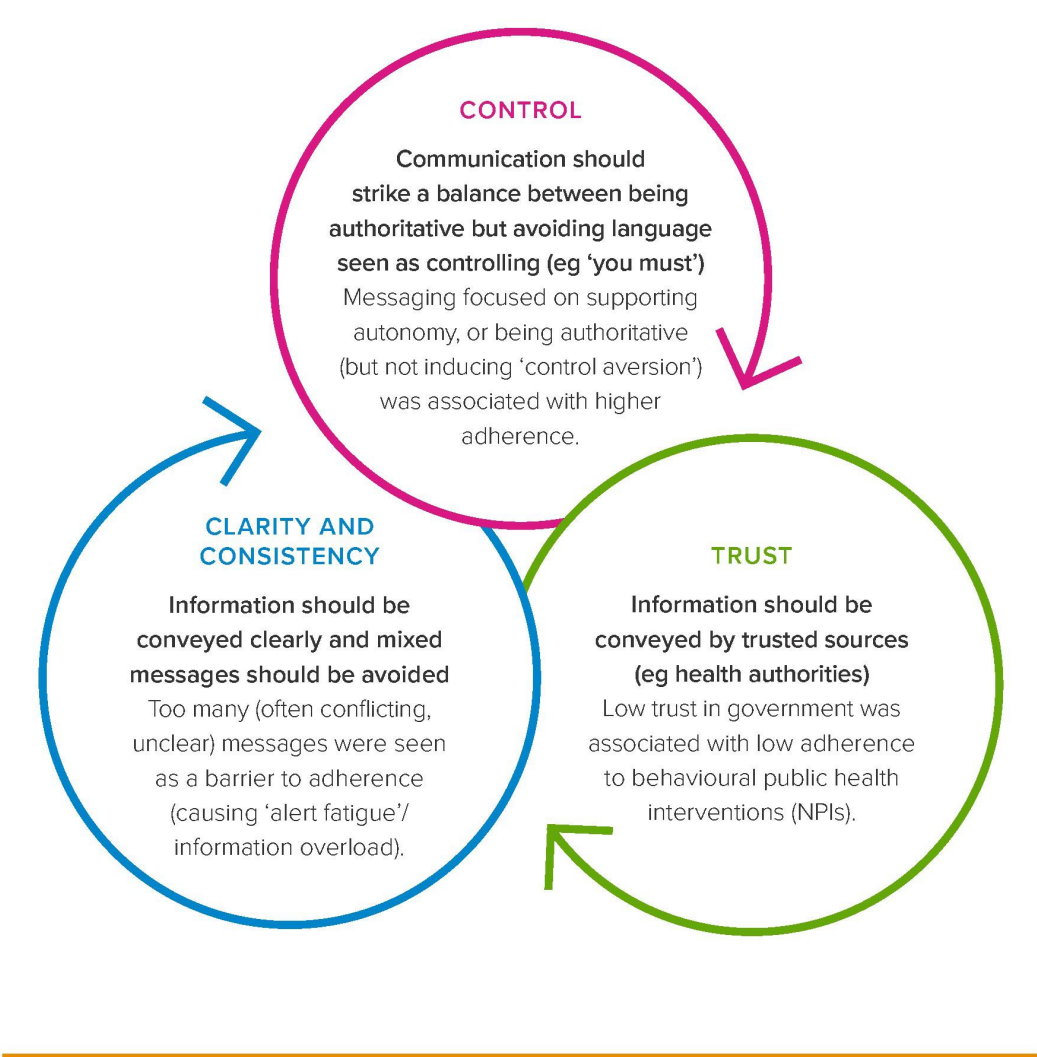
CONTROL

Communication should strike a balance between being authoritative but avoiding language seen as controlling (eg 'you must')
Messaging focused on supporting autonomy, or being authoritative (but not inducing 'control aversion') was associated with higher adherence.

CLARITY AND CONSISTENCY

Information should be conveyed clearly and mixed messages should be avoided
Too many (often conflicting, unclear) messages were seen as a barrier to adherence (causing 'alert fatigue'/ information overload).

TRUST

Information should be conveyed by trusted sources (eg health authorities)
Low trust in government was associated with low adherence to behavioural public health interventions (NPIs).